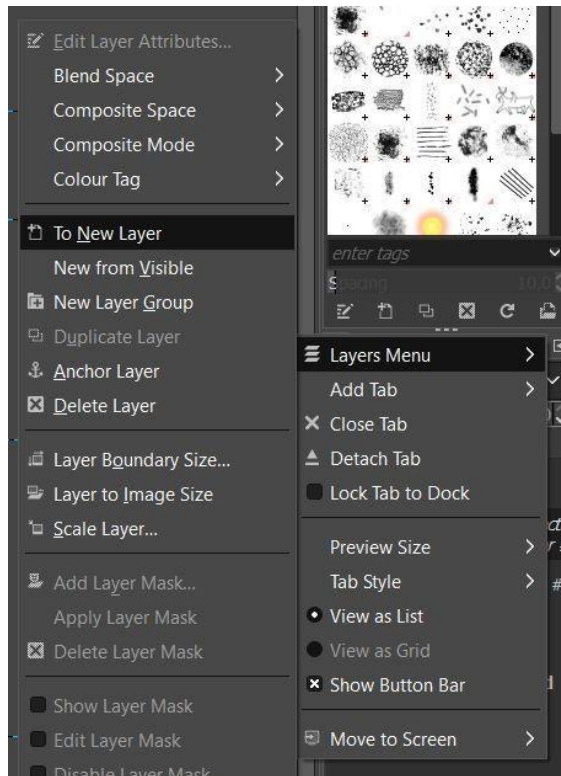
Edit Layer Attributes...
Blend Space
Composite Space
Composite Mode
Colour Tag

To New Layer
New from Visible
New Layer Group
Duplicate Layer
Anchor Layer
Delete Layer

Layer Boundary Size...
Layer to Image Size
Scale Layer...

Add Layer Mask...
Apply Layer Mask
Delete Layer Mask

Show Layer Mask
Edit Layer Mask
Disable Layer Mask

enter tags
Spacing 10.0

Layers Menu
Add Tab
Close Tab
Detach Tab
Lock Tab to Dock

Preview Size
Tab Style
View as List
View as Grid
Show Button Bar

Move to Screen